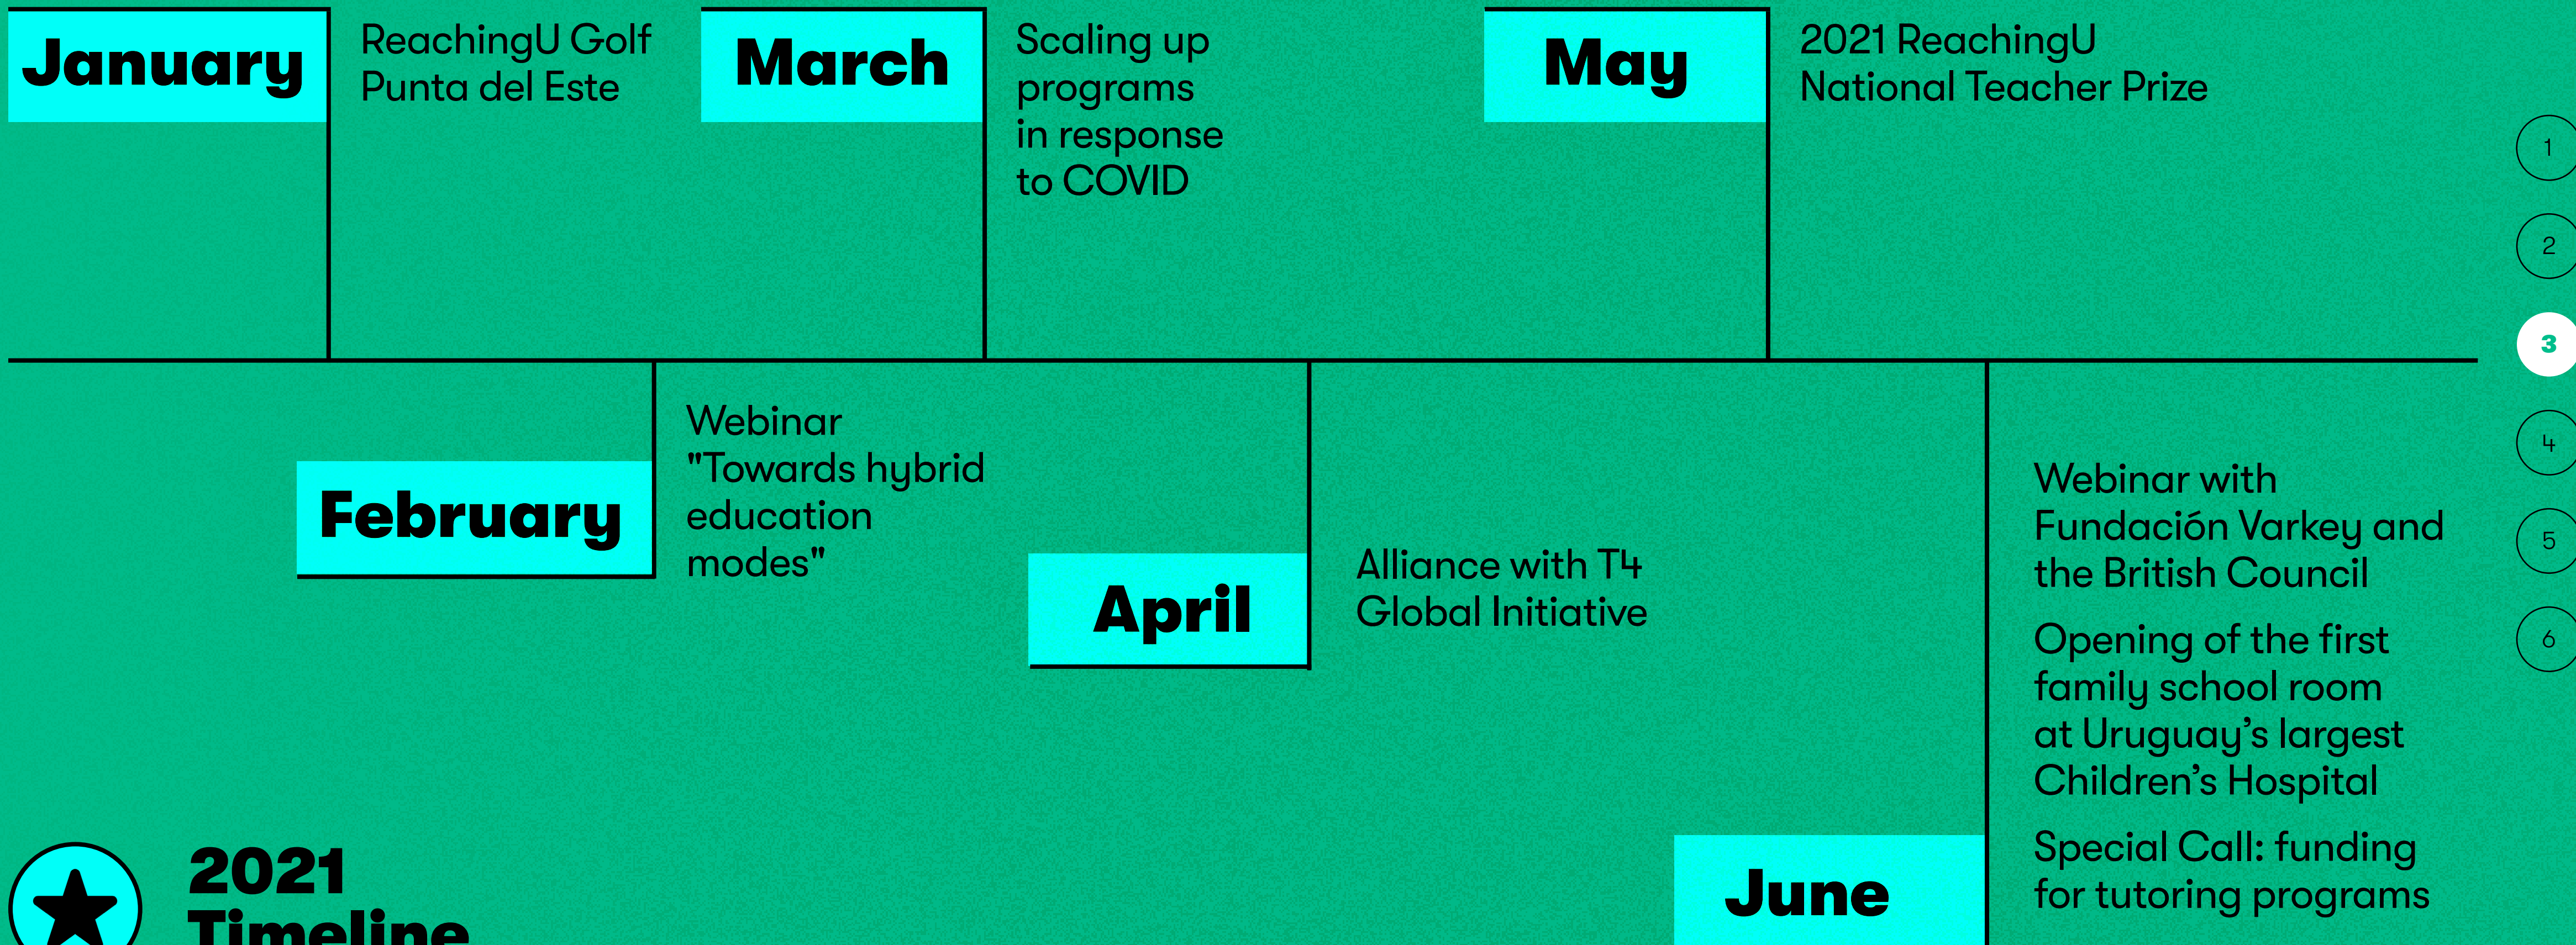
January

ReachingU Golf Punta del Este

March

Scaling up programs in response to COVID

May

2021 ReachingU National Teacher Prize

1

2

3

4

5

6

February

Webinar "Towards hybrid education modes"

April

Alliance with T4 Global Initiative

Webinar with Fundación Varkey and the British Council

Opening of the first family school room at Uruguay's largest Children's Hospital

Special Call: funding for tutoring programs

June

2021 Timeline